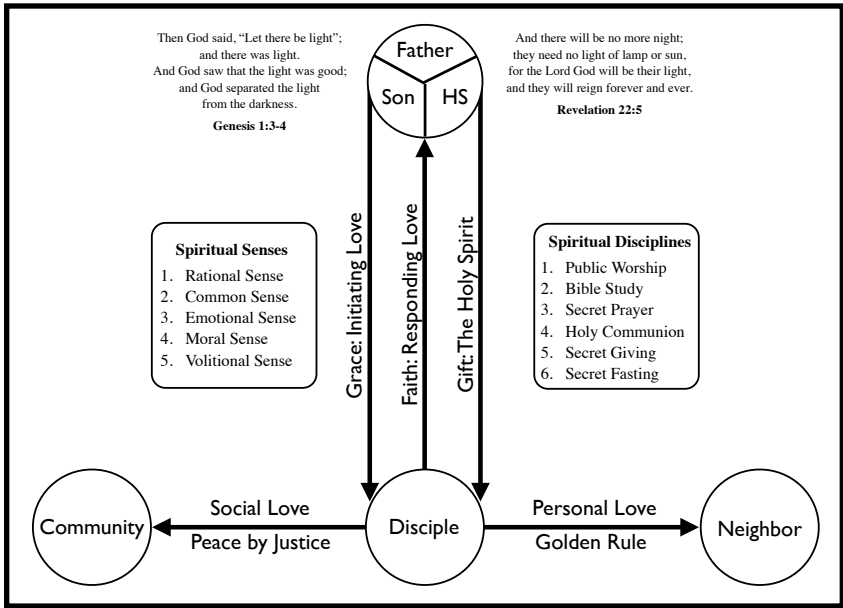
Then God said, “Let there be light”; and there was light. And God saw that the light was good; and God separated the light from the darkness.

Genesis 1:3-4

Father

Son

HS

And there will be no more night; they need no light of lamp or sun, for the Lord God will be their light, and they will reign forever and ever.

Revelation 22:5

Spiritual Senses
1. Rational Sense
2. Common Sense
3. Emotional Sense
4. Moral Sense
5. Volitional Sense

Grace: Initiating Love

Faith: Responding Love

Gift: The Holy Spirit

Spiritual Disciplines
1. Public Worship
2. Bible Study
3. Secret Prayer
4. Holy Communion
5. Secret Giving
6. Secret Fasting

Community

Social Love

Peace by Justice

Disciple

Personal Love

Golden Rule

Neighbor